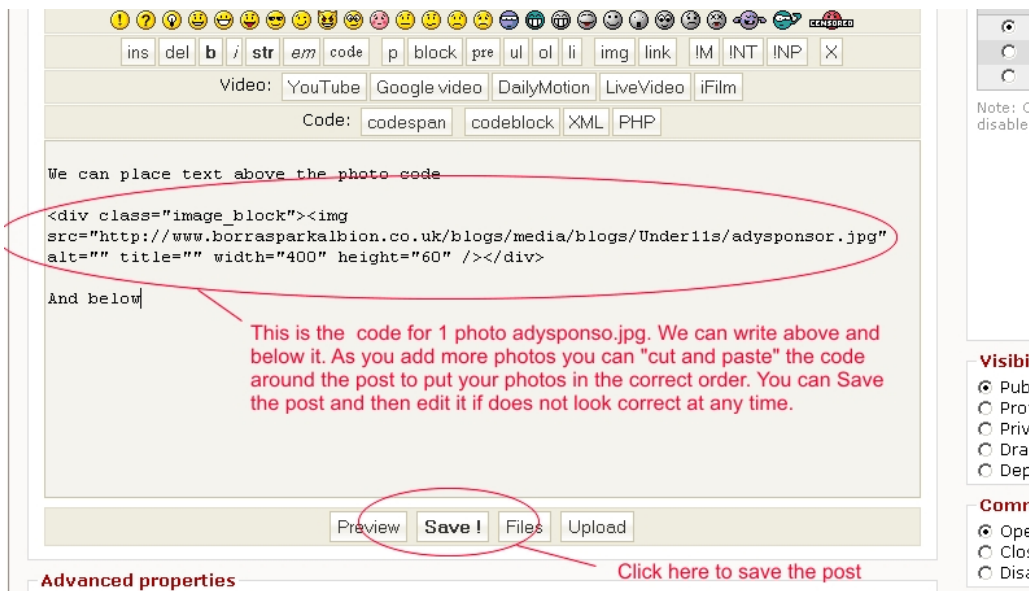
CENSORED

ins del b i str em code p block pre ul ol li img link !M !NT !NP X

Video: YouTube Google video DailyMotion LiveVideo iFilm

Code: codespan codeblock XML PHP

We can place text above the photo code

<div class="image_block"><img src="http://www.borrasparkalbion.co.uk/blogs/media/blogs/Under11s/adysponsor.jpg" alt="" title="" width="400" height="60" /></div>

And below

This is the code for 1 photo adysponso.jpg. We can write above and below it. As you add more photos you can "cut and paste" the code around the post to put your photos in the correct order. You can Save the post and then edit it if does not look correct at any time.

Preview Save ! Files Upload

Click here to save the post

Advanced properties

Note: C
disable

Visibi
Pub
Prot
Priv
Dra
Dep

Comm
Ope
Clos
Disa